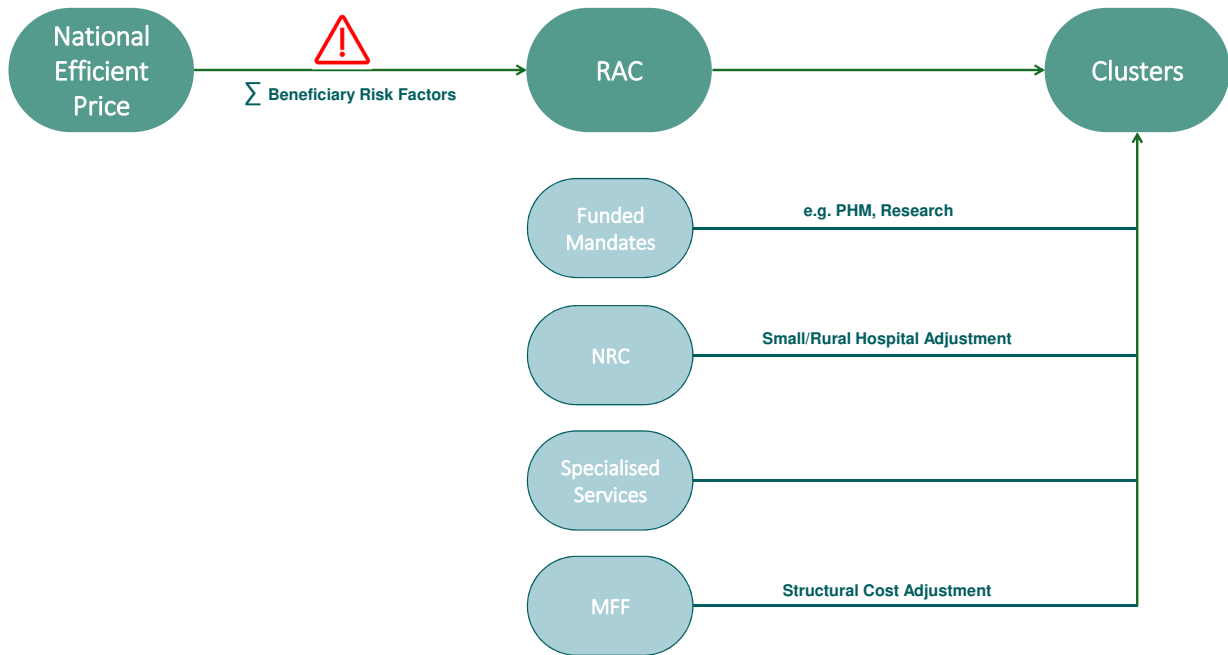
National Efficient Price

$\sum$ Beneficiary Risk Factors

RAC

Clusters

Funded Mandates

e.g. PHM, Research

NRC

Small/Rural Hospital Adjustment

Specialised Services

MFF

Structural Cost Adjustment